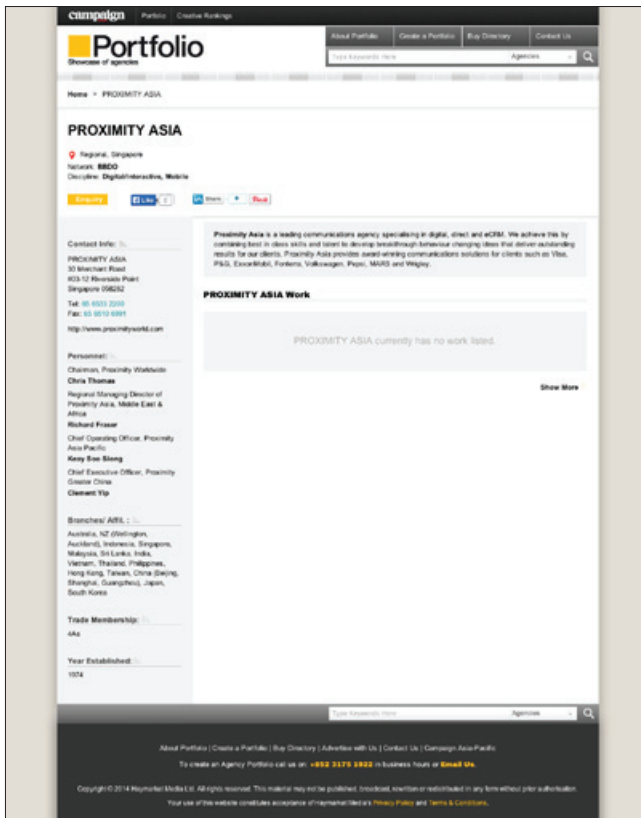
campaign Portfolio Creative Rankings

Portfolio
Showcase of agencies

About Portfolio | Create a Portfolio | Buy Directory | Contact Us

Type Keywords Here | Agencies

Home > PROXIMITY ASIA

PROXIMITY ASIA

Regional, Singapore
Network: BBDO
Discipline: Digital/Interactive, Mobile

Enquiry | Like 0 | Share | + | Post

Contact Info:
PROXIMITY ASIA
30 Merchant Road
#03-12 Riverside Point
Singapore 058282

Tel: 65 6933 2000
Fax: 65 6510 6991

http://www.proximityworld.com

Personnel:
Chairman, Proximity Worldwide
Chris Thomas
Regional Managing Director of Proximity Asia, Middle East & Africa
Richard Fraser
Chief Operating Officer, Proximity Asia Pacific
Kooy Soo Siong
Chief Executive Officer, Proximity Greater China
Clement Yip

Branches/ Affil.:
Australia, NZ (Wellington, Auckland), Indonesia, Singapore, Malaysia, Sri Lanka, India, Vietnam, Thailand, Philippines, Hong Kong, Taiwan, China (Beijing, Shanghai, Guangzhou), Japan, South Korea

Trade Membership:
4As

Year Established:
1974

Proximity Asia is a leading communications agency specialising in digital, direct and eCRM. We achieve this by combining best in class skills and talent to develop breakthrough behaviour changing ideas that deliver outstanding results for our clients. Proximity Asia provides award-winning communications solutions for clients such as Visa, P&G, ExxonMobil, Fonterra, Volkswagen, Pepsi, MARS and Wrigley.

PROXIMITY ASIA Work

PROXIMITY ASIA currently has no work listed.

Show More

Type Keywords Here | Agencies

About Portfolio | Create a Portfolio | Buy Directory | Advertise with Us | Contact Us | Campaign Asia-Pacific

To create an Agency Portfolio call us on +852 3175 1922 in business hours or Email Us.

Copyright © 2014 Haymarket Media Ltd. All rights reserved. This material may not be published, broadcast, rewritten or redistributed in any form without prior authorisation.
Your use of this website constitutes acceptance of Haymarket Media's Privacy Policy and Terms & Conditions.